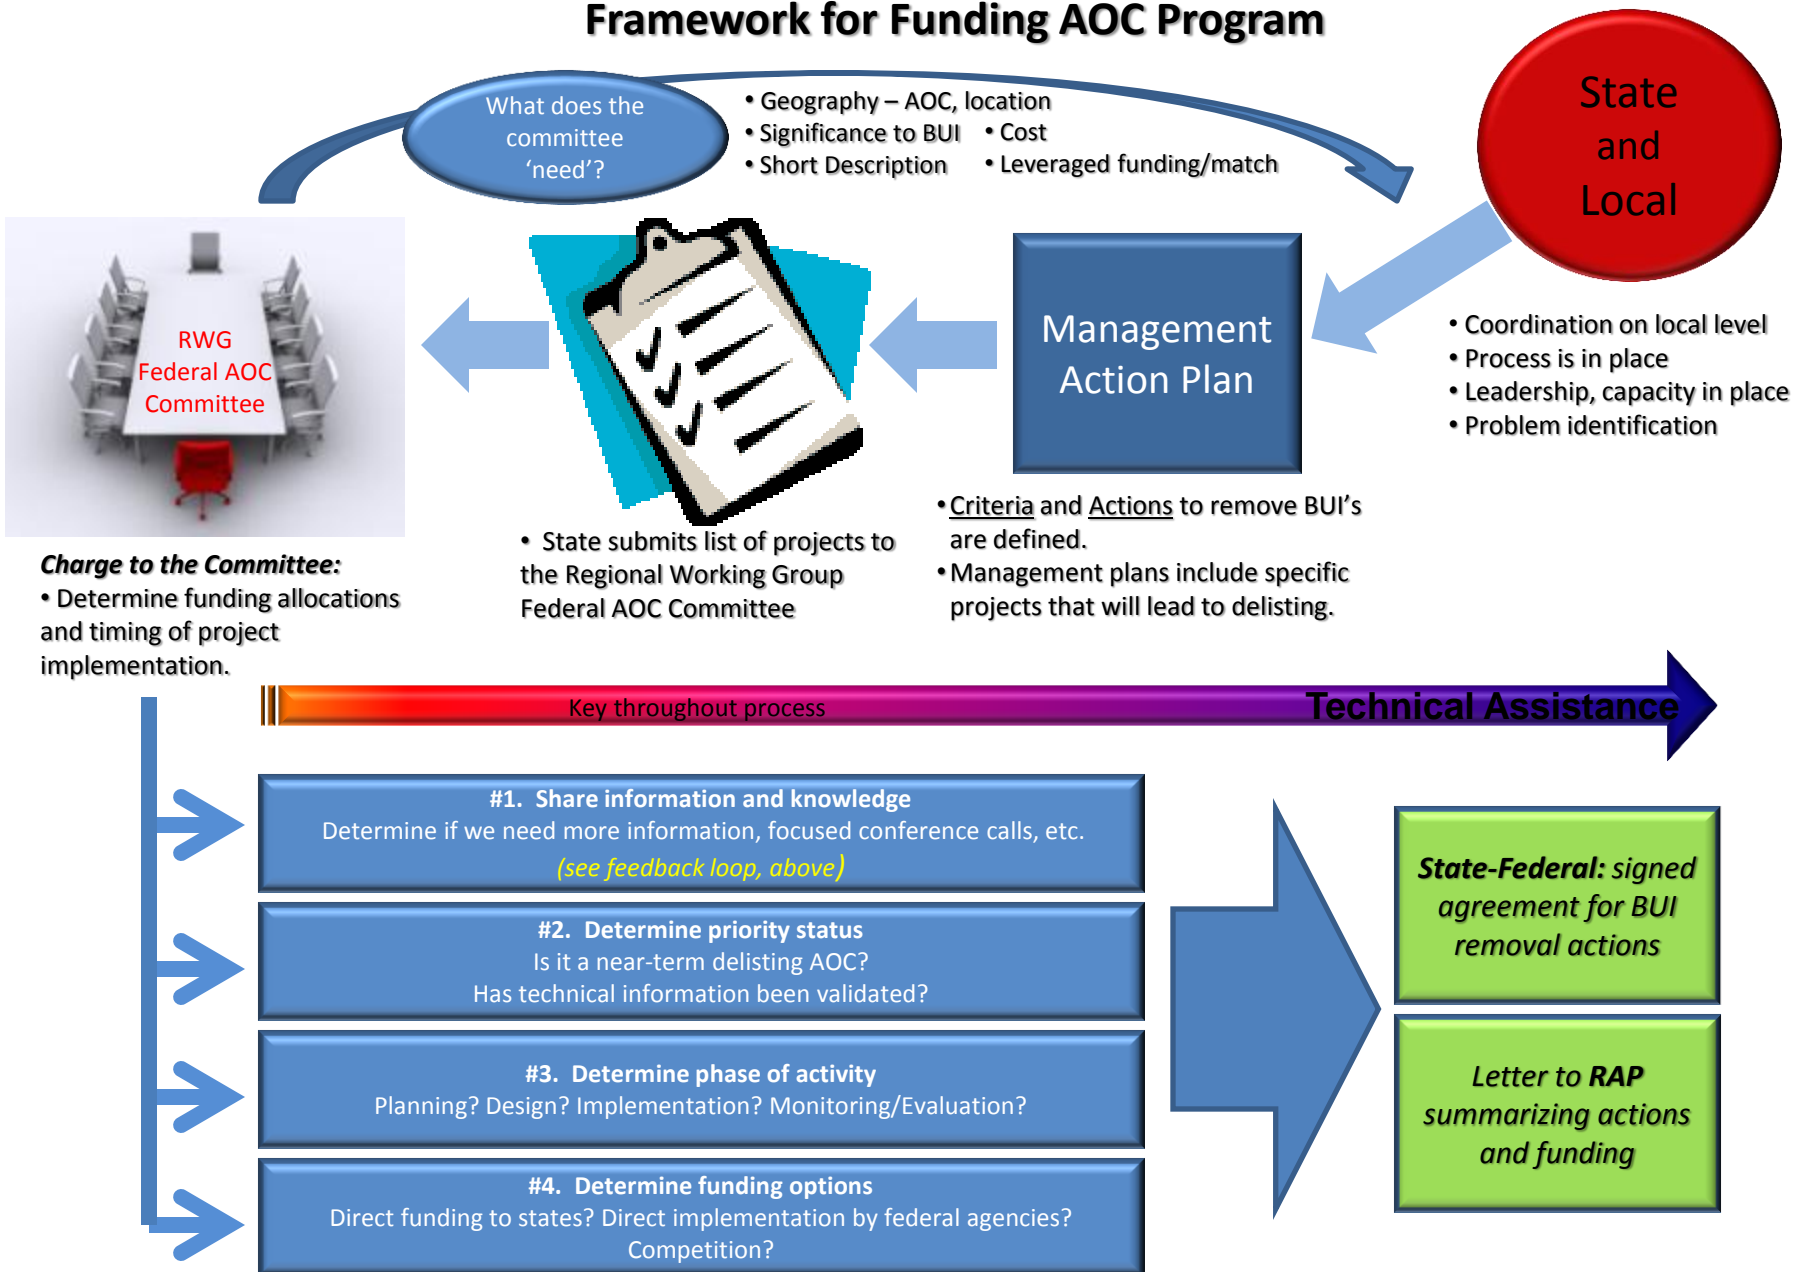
Framework for Funding AOC Program

What does the committee 'need'?

• Geography – AOC, location
• Significance to BUI
• Short Description
• Cost
• Leveraged funding/match

State and Local

RWG Federal AOC Committee

Management Action Plan

• Coordination on local level
• Process is in place
• Leadership, capacity in place
• Problem identification

• Criteria and Actions to remove BUI's are defined.
• Management plans include specific projects that will lead to delisting.

• State submits list of projects to the Regional Working Group Federal AOC Committee

**Charge to the Committee:**
• Determine funding allocations and timing of project implementation.

Key throughout process

Technical Assistance

#1. Share information and knowledge
Determine if we need more information, focused conference calls, etc.
(see feedback loop, above)

#2. Determine priority status
Is it a near-term delisting AOC?
Has technical information been validated?

#3. Determine phase of activity
Planning? Design? Implementation? Monitoring/Evaluation?

#4. Determine funding options
Direct funding to states? Direct implementation by federal agencies? Competition?

State-Federal: signed agreement for BUI removal actions

Letter to RAP summarizing actions and funding